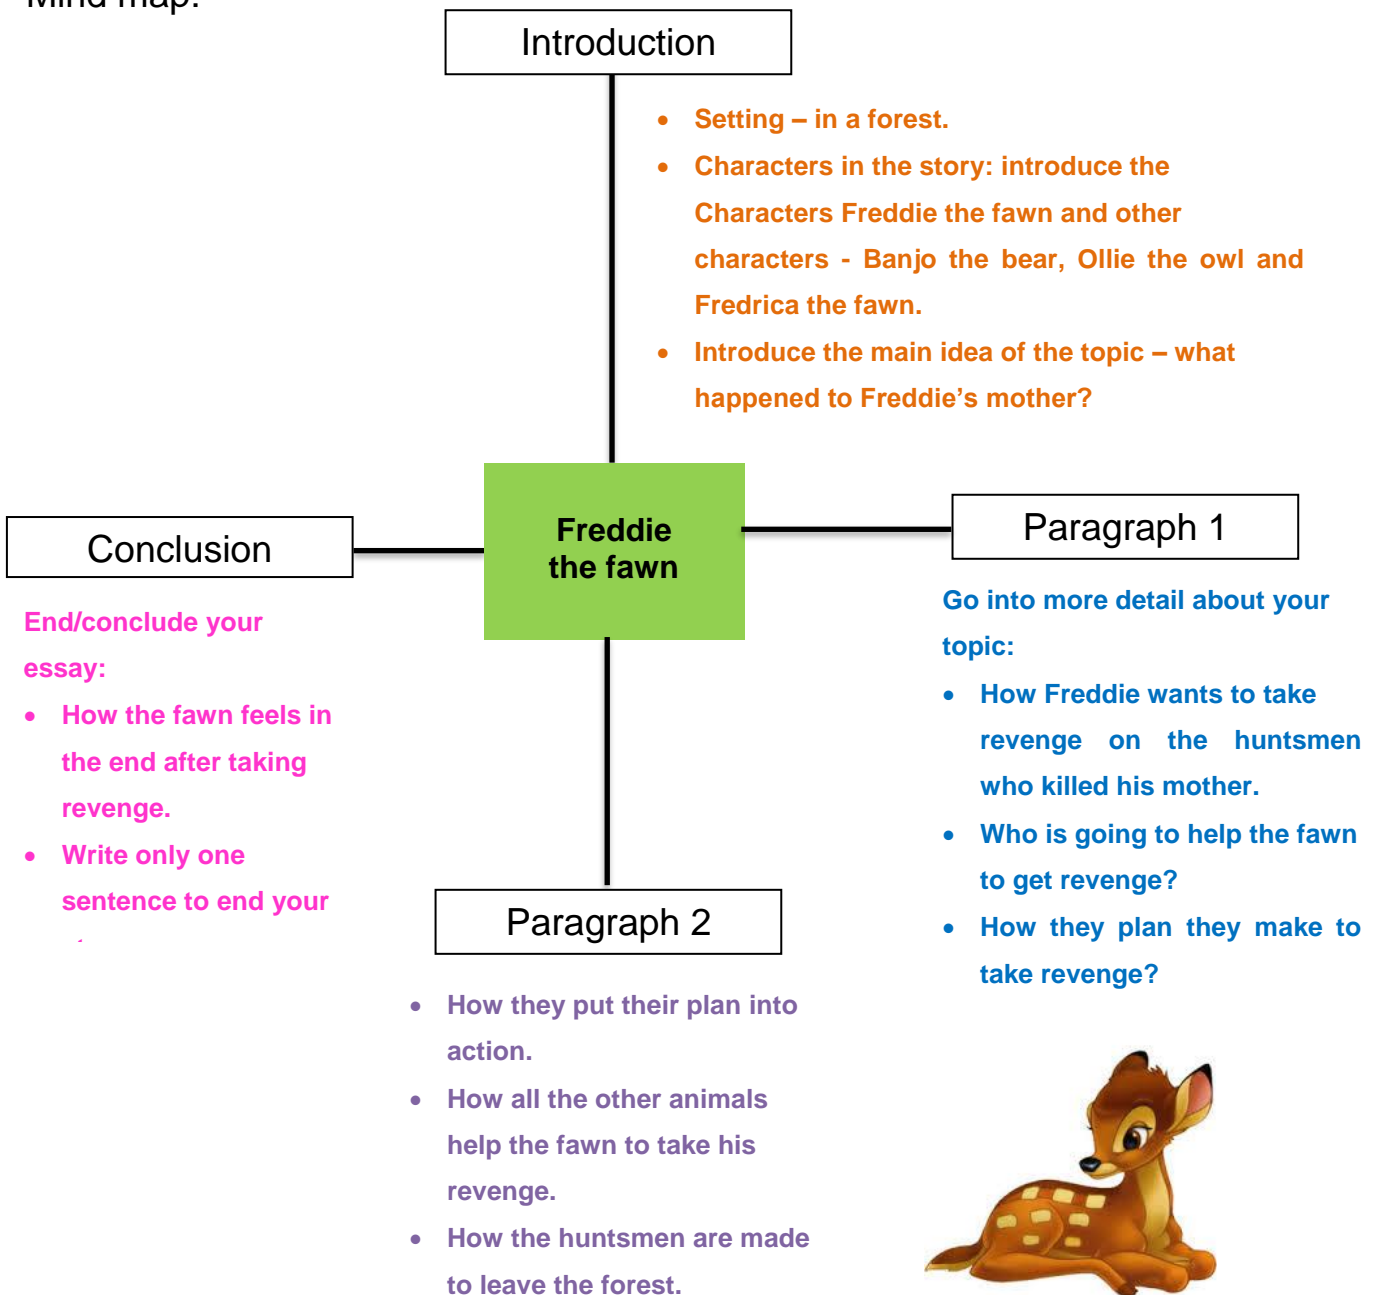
Mind map:

Introduction

- Setting – in a forest.
- Characters in the story: introduce the Characters Freddie the fawn and other characters - Banjo the bear, Ollie the owl and Fredrica the fawn.
- Introduce the main idea of the topic – what happened to Freddie's mother?

Conclusion

Freddie the fawn

Paragraph 1

End/conclude your essay:

- How the fawn feels in the end after taking revenge.
- Write only one sentence to end your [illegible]

Go into more detail about your topic:

- How Freddie wants to take revenge on the huntsmen who killed his mother.
- Who is going to help the fawn to get revenge?
- How they plan they make to take revenge?

Paragraph 2

- How they put their plan into action.
- How all the other animals help the fawn to take his revenge.
- How the huntsmen are made to leave the forest.